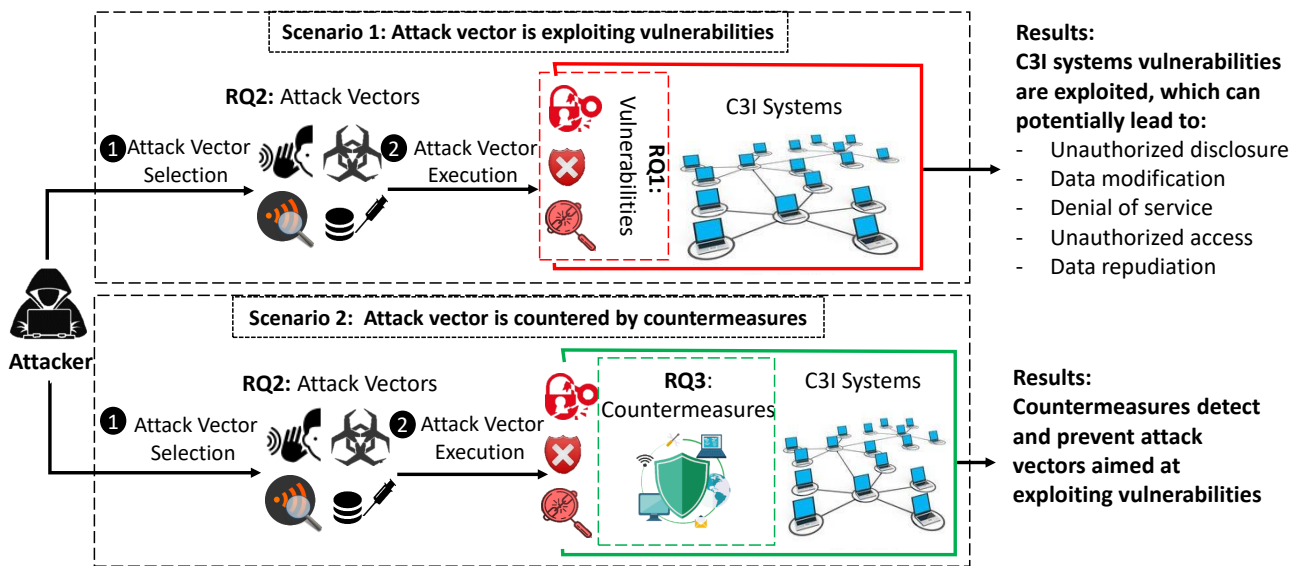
Scenario 1: Attack vector is exploiting vulnerabilities

RQ2: Attack Vectors

1 Attack Vector Selection

2 Attack Vector Execution

RQ1: Vulnerabilities

C3I Systems

Results:
C3I systems vulnerabilities are exploited, which can potentially lead to:
- Unauthorized disclosure
- Data modification
- Denial of service
- Unauthorized access
- Data repudiation

Attacker

Scenario 2: Attack vector is countered by countermeasures

RQ2: Attack Vectors

1 Attack Vector Selection

2 Attack Vector Execution

RQ3: Countermeasures

C3I Systems

Results:
Countermeasures detect and prevent attack vectors aimed at exploiting vulnerabilities